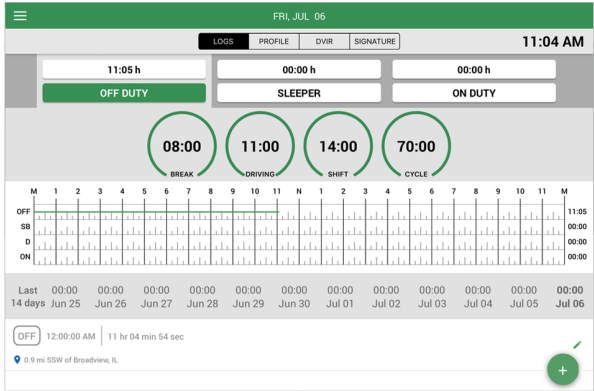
FRI, JUL 06

LOGS PROFILE DVIR SIGNATURE

11:04 AM

11:05 h
OFF DUTY

00:00 h
SLEEPER

00:00 h
ON DUTY

08:00
BREAK

11:00
DRIVING

14:00
SHIFT

70:00
CYCLE

| | M | 1 | 2 | 3 | 4 | 5 | 6 | 7 | 8 | 9 | 10 | 11 | N | 1 | 2 | 3 | 4 | 5 | 6 | 7 | 8 | 9 | 10 | 11 | M | |
|---|---|---|---|---|---|---|---|---|---|---|---|---|---|---|---|---|---|---|---|---|---|---|---|---|---|---|
| OFF | | | | | | | | | | | | | | | | | | | | | | | | | | 11:05 |
| SB | | | | | | | | | | | | | | | | | | | | | | | | | | 00:00 |
| D | | | | | | | | | | | | | | | | | | | | | | | | | | 00:00 |
| ON | | | | | | | | | | | | | | | | | | | | | | | | | | 00:00 |

| Last 14 days | 00:00 Jun 25 | 00:00 Jun 26 | 00:00 Jun 27 | 00:00 Jun 28 | 00:00 Jun 29 | 00:00 Jun 30 | 00:00 Jul 01 | 00:00 Jul 02 | 00:00 Jul 03 | 00:00 Jul 04 | 00:00 Jul 05 | 00:00 Jul 06 |
|---|---|---|---|---|---|---|---|---|---|---|---|---|

OFF 12:00:00 AM 11 hr 04 min 54 sec
0.9 mi SSW of Broadview, IL

+